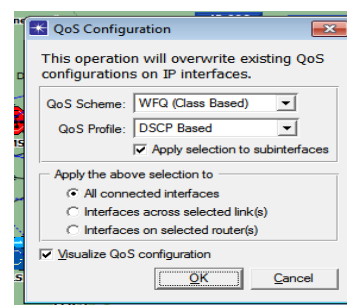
QoS Configuration

This operation will overwrite existing QoS configurations on IP interfaces.

QoS Scheme: WFQ (Class Based)

QoS Profile: DSCP Based

Apply selection to subinterfaces

Apply the above selection to

All connected interfaces

Interfaces across selected link(s)

Interfaces on selected router(s)

Visualize QoS configuration

OK

Cancel